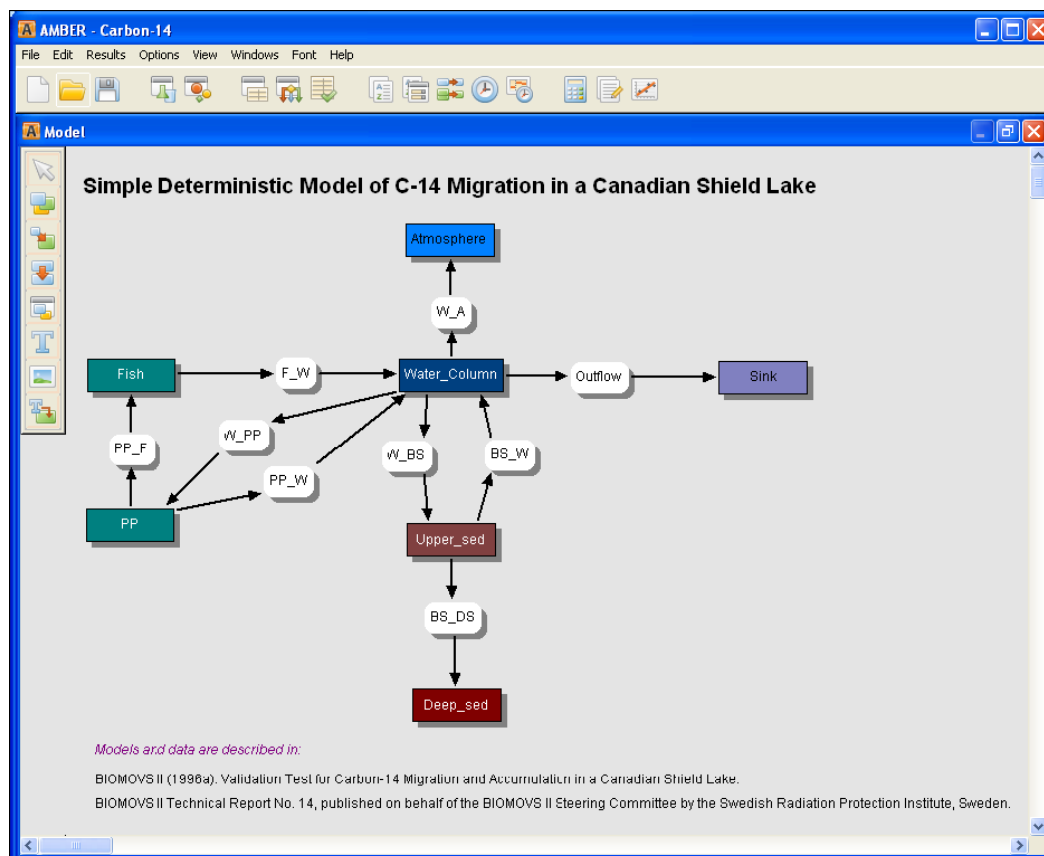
AMBER - Carbon-14

File Edit Results Options View Windows Font Help

Model

Simple Deterministic Model of C-14 Migration in a Canadian Shield Lake

Atmosphere

W_A

Fish

F_W

Water_Column

Outflow

Sink

W_PP

PP_F

W_BS

BS_W

PP_W

PP

Upper_sed

BS_DS

Deep_sed

Models and data are described in:

BIOMOVS II (1996a). Validation Test for Carbon-14 Migration and Accumulation in a Canadian Shield Lake.

BIOMOVS II Technical Report No. 14, published on behalf of the BIOMOVS II Steering Committee by the Swedish Radiation Protection Institute, Sweden.